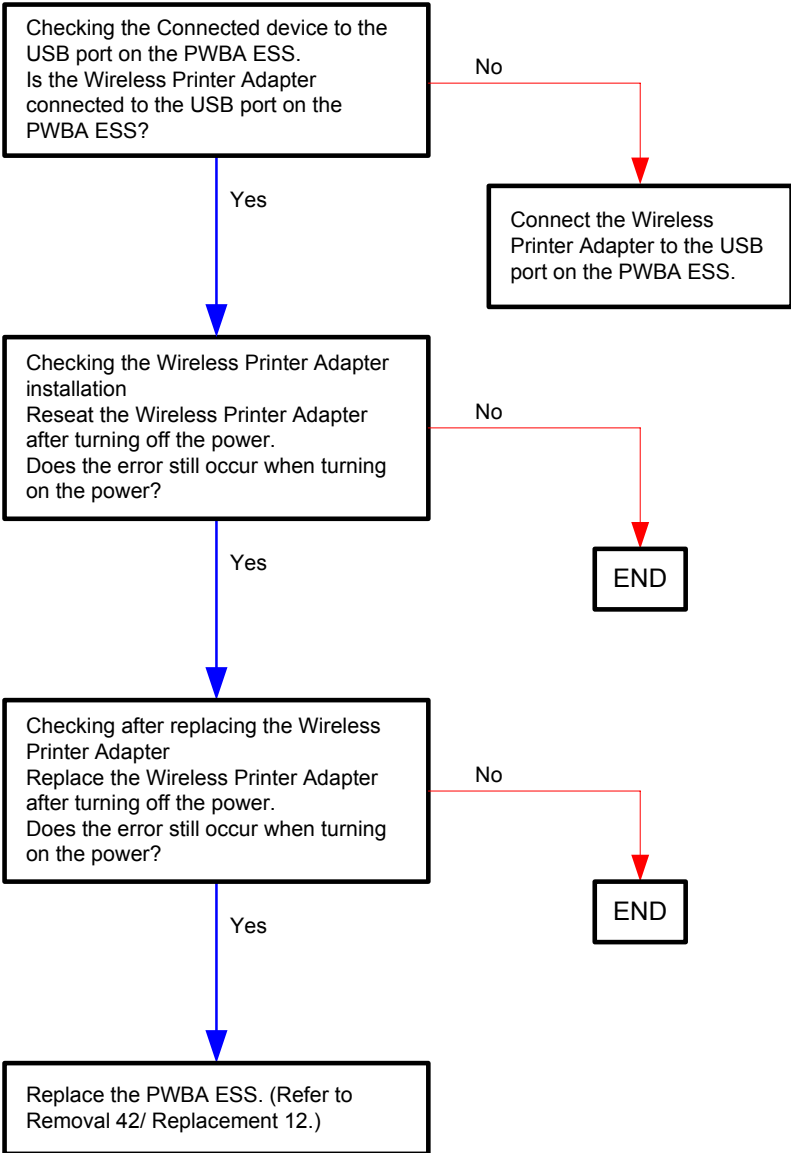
Checking the Connected device to the USB port on the PWBA ESS.
Is the Wireless Printer Adapter connected to the USB port on the PWBA ESS?

No

Connect the Wireless Printer Adapter to the USB port on the PWBA ESS.

Yes

Checking the Wireless Printer Adapter installation
Reseat the Wireless Printer Adapter after turning off the power.
Does the error still occur when turning on the power?

No

END

Yes

Checking after replacing the Wireless Printer Adapter
Replace the Wireless Printer Adapter after turning off the power.
Does the error still occur when turning on the power?

No

END

Yes

Replace the PWBA ESS. (Refer to Removal 42/ Replacement 12.)